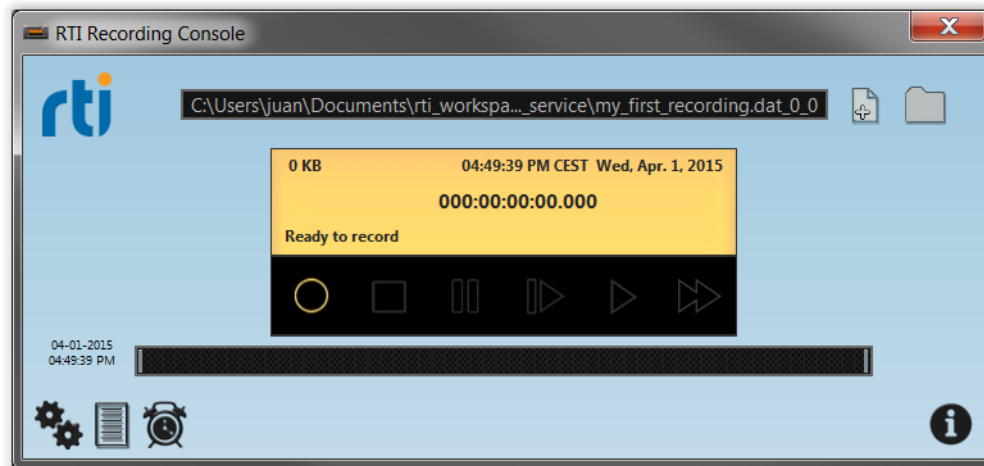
RTI Recording Console

rti

C:\Users\juan\Documents\rti_workspa..._service\my_first_recording.dat_0_0

0 KB 04:49:39 PM CEST Wed, Apr. 1, 2015

000:00:00:00.000

Ready to record

04-01-2015
04:49:39 PM